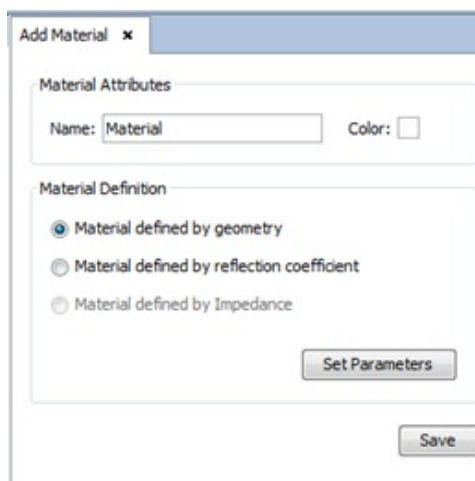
Add Material ×

Material Attributes

Name: Material

Color:

Material Definition

Material defined by geometry

Material defined by reflection coefficient

Material defined by Impedance

Set Parameters

Save